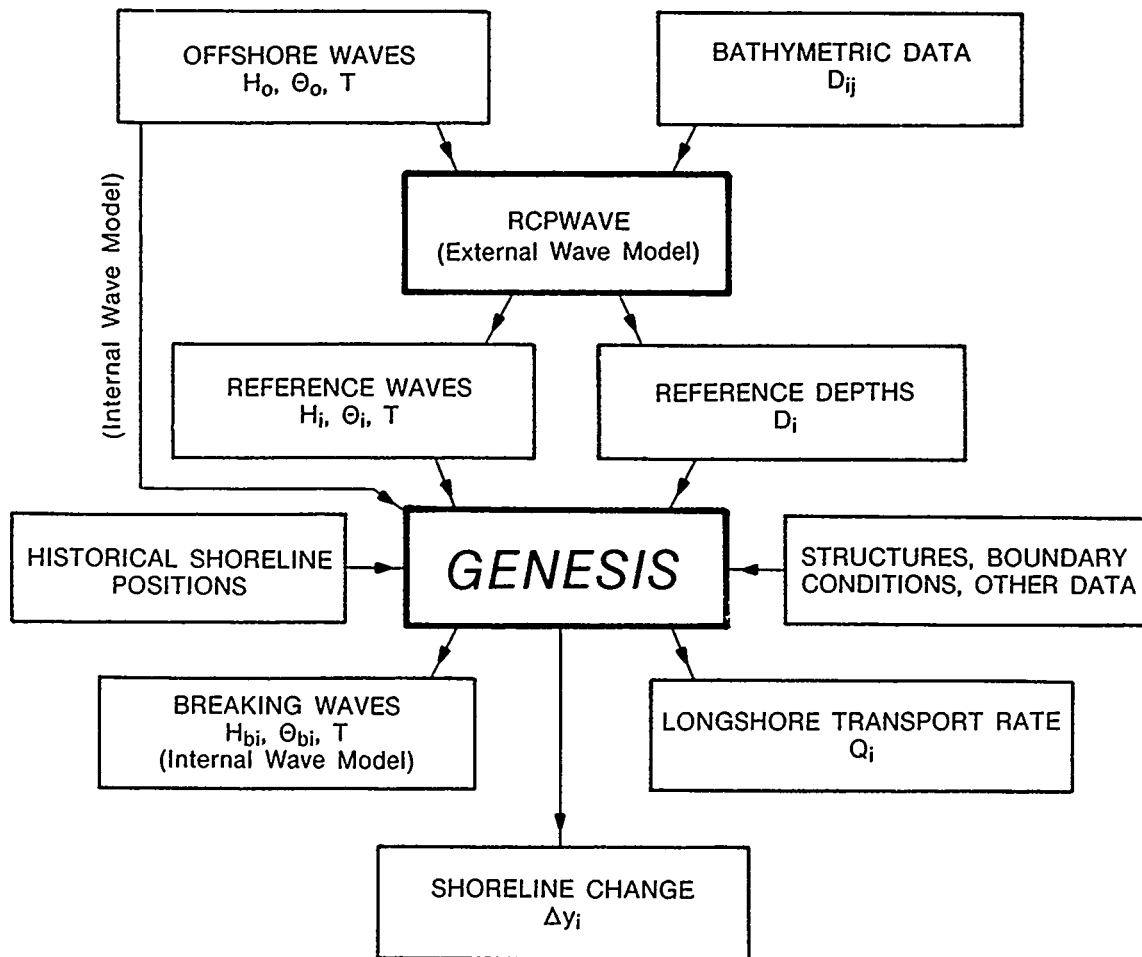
OFFSHORE WAVES
$H_o$, $\Theta_o$, T

BATHYMETRIC DATA
$D_{ij}$

(Internal Wave Model)

RCPWAVE
(External Wave Model)

REFERENCE WAVES
$H_i$, $\Theta_i$, T

REFERENCE DEPTHS
$D_i$

HISTORICAL SHORELINE POSITIONS

GENESIS

STRUCTURES, BOUNDARY CONDITIONS, OTHER DATA

BREAKING WAVES
$H_{bi}$, $\Theta_{bi}$, T
(Internal Wave Model)

LONGSHORE TRANSPORT RATE
$Q_i$

SHORELINE CHANGE
$\Delta y_i$